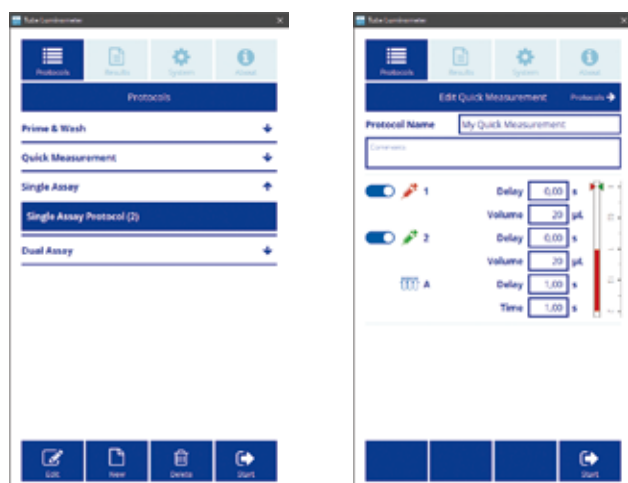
Tube Luminometer

Protocols Results System About

Protocols

Prime & Wash

Quick Measurement

Single Assay

Single Assay Protocol (2)

Dual Assay

Edit New Delete Start

Tube Luminometer

Protocols Results System About

Edit Quick Measurement Protocols

Protocol Name My Quick Measurement

Comments

1 Delay 0,00 s

Volume 20 µL

2 Delay 0,00 s

Volume 20 µL

A Delay 1,00 s

Time 1,00 s

Start